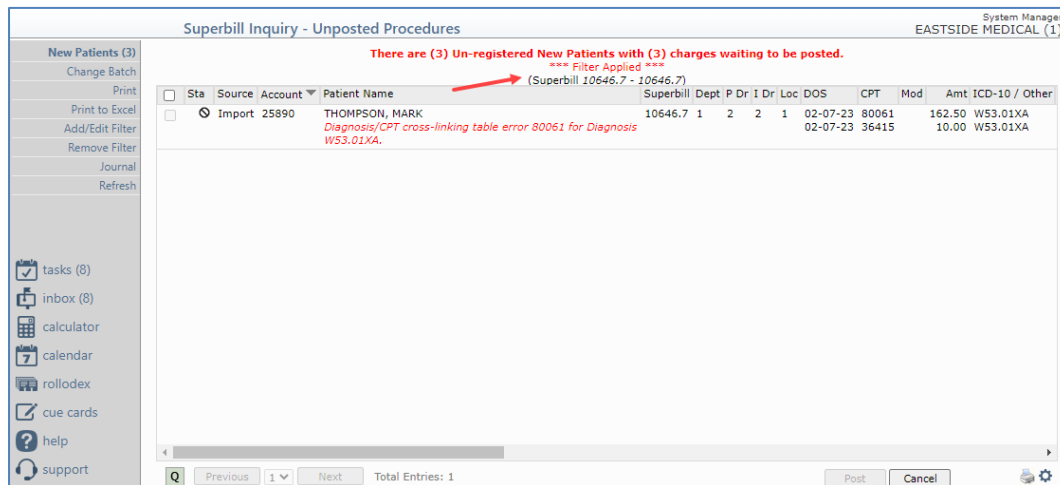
Superbill Inquiry - Unposted Procedures

System Manager
EASTSIDE MEDICAL (1)

New Patients (3)
Change Batch
Print
Print to Excel
Add/Edit Filter
Remove Filter
Journal
Refresh

There are (3) Un-registered New Patients with (3) charges waiting to be posted.
*** Filter Applied ***
(Superbill 10646.7 - 10646.7)

| | Sta | Source | Account | Patient Name | Superbill | Dept | P Dr | I Dr | Loc | DOS | CPT | Mod | Amt | ICD-10 / Other |
|---|---|---|---|---|---|---|---|---|---|---|---|---|---|---|
| | | Import | 25890 | THOMPSON, MARK<br>Diagnosis/CPT cross-linking table error 80061 for Diagnosis W53.01XA. | 10646.7 | 1 | 2 | 2 | 1 | 02-07-23<br>02-07-23 | 80061<br>36415 | | 162.50<br>10.00 | W53.01XA<br>W53.01XA |

tasks (8)
inbox (8)
calculator
calendar
rollodex
cue cards
help
support

Q
Previous
1
Next
Total Entries: 1
Post
Cancel